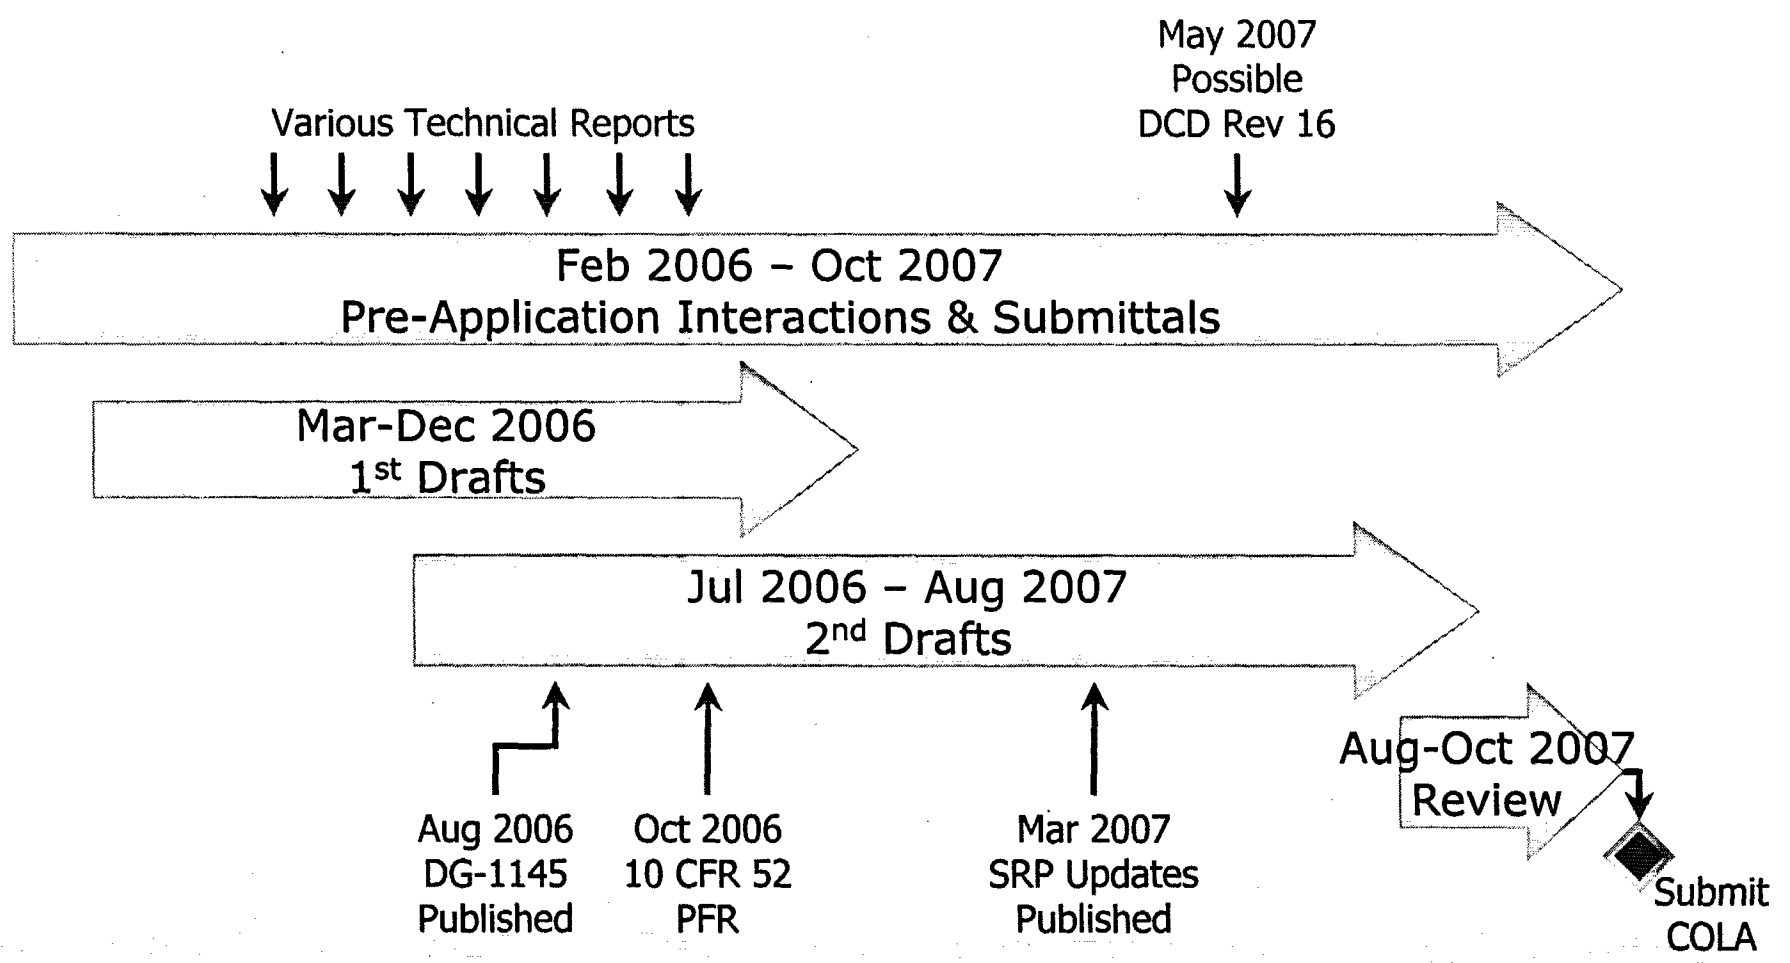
Various Technical Reports

May 2007
Possible
DCD Rev 16

Feb 2006 – Oct 2007
Pre-Application Interactions & Submittals

Mar-Dec 2006
1$^{st}$ Drafts

Jul 2006 – Aug 2007
2$^{nd}$ Drafts

Aug-Oct 2007
Review

Aug 2006
DG-1145
Published

Oct 2006
10 CFR 52
PFR

Mar 2007
SRP Updates
Published

Submit
COLA